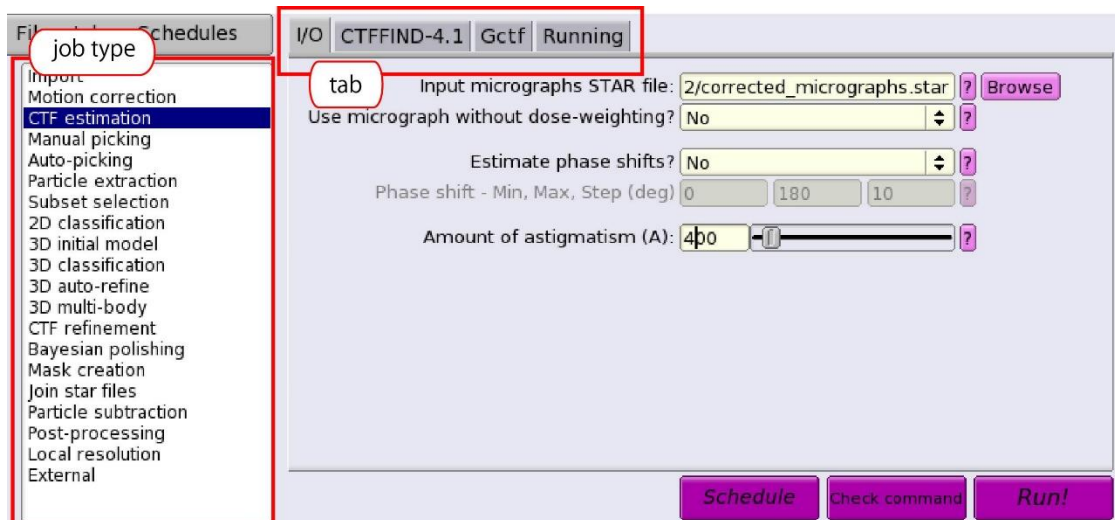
Fil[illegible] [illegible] Schedules

job type

Import
Motion correction
CTF estimation
Manual picking
Auto-picking
Particle extraction
Subset selection
2D classification
3D initial model
3D classification
3D auto-refine
3D multi-body
CTF refinement
Bayesian polishing
Mask creation
Join star files
Particle subtraction
Post-processing
Local resolution
External

I/O | CTFFIND-4.1 | Gctf | Running

tab

Input micrographs STAR file: 2/corrected_micrographs.star ? Browse
Use micrograph without dose-weighting? No ?
Estimate phase shifts? No ?
Phase shift - Min, Max, Step (deg) 0 180 10 ?
Amount of astigmatism (A): 400 ?

Schedule
Check command
Run!